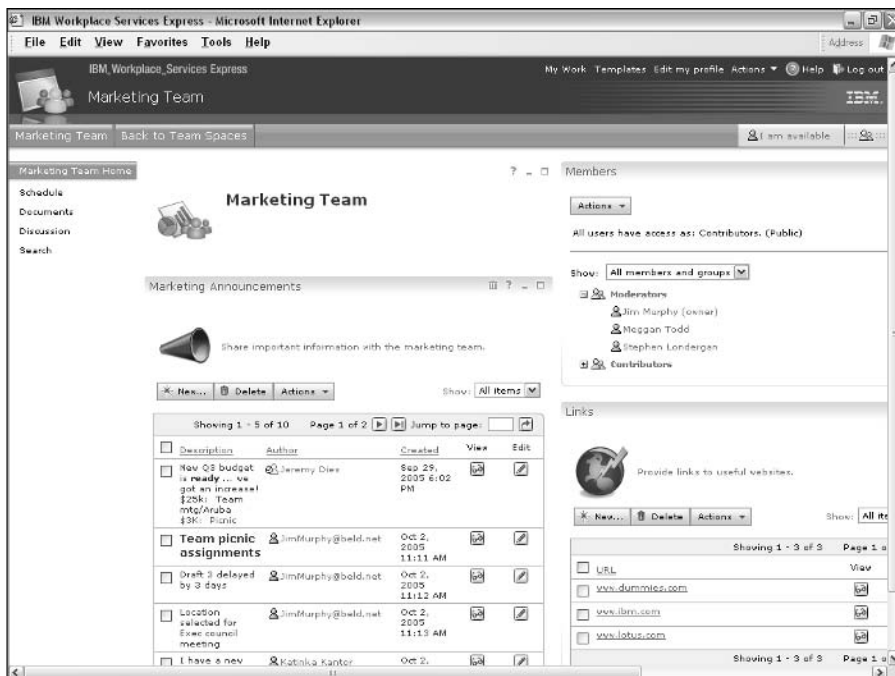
IBM Workplace Services Express - Microsoft Internet Explorer

File Edit View Favorites Tools Help

Address

IBM_Workplace_Services Express

Marketing Team

My Work Templates Edit my profile Actions ▼ Help Log out

IBM.

Marketing Team Back to Team Spaces

I am available

Marketing Team Home

Schedule

Documents

Discussion

Search

? _ □

Marketing Team

Marketing Announcements

Share important information with the marketing team.

New... Delete Actions ▼

Show: All items

Showing 1 - 5 of 10 Page 1 of 2 Jump to page:

| Description | Author | Created | View | Edit |
|---|---|---|---|---|
| New Q3 budget is **ready** ... we got an increase! $25k: Team mtg/Aruba $3K: Picnic | Jeremy Diez | Sep 29, 2005 6:02 PM | | |
| **Team picnic assignments** | JimMurphy@beld.net | Oct 2, 2005 11:11 AM | | |
| Draft 3 delayed by 3 days | JimMurphy@beld.net | Oct 2, 2005 11:12 AM | | |
| Location selected for Exec council meeting | JimMurphy@beld.net | Oct 2, 2005 11:13 AM | | |
| I have a new | Katinka Kantor | Oct 2, | | |

Members

Actions ▼

All users have access as: Contributors. (Public)

Show: All members and groups

Moderators

Jim Murphy (owner)

Meggan Todd

Stephen Londergan

Contributors

Links

Provide links to useful websites.

New... Delete Actions ▼

Show: All ite

Showing 1 - 3 of 3 Page 1 o

| URL | View |
|---|---|
| www.dummies.com | |
| www.ibm.com | |
| www.lotus.com | |

Showing 1 - 3 of 3 Page 1 o